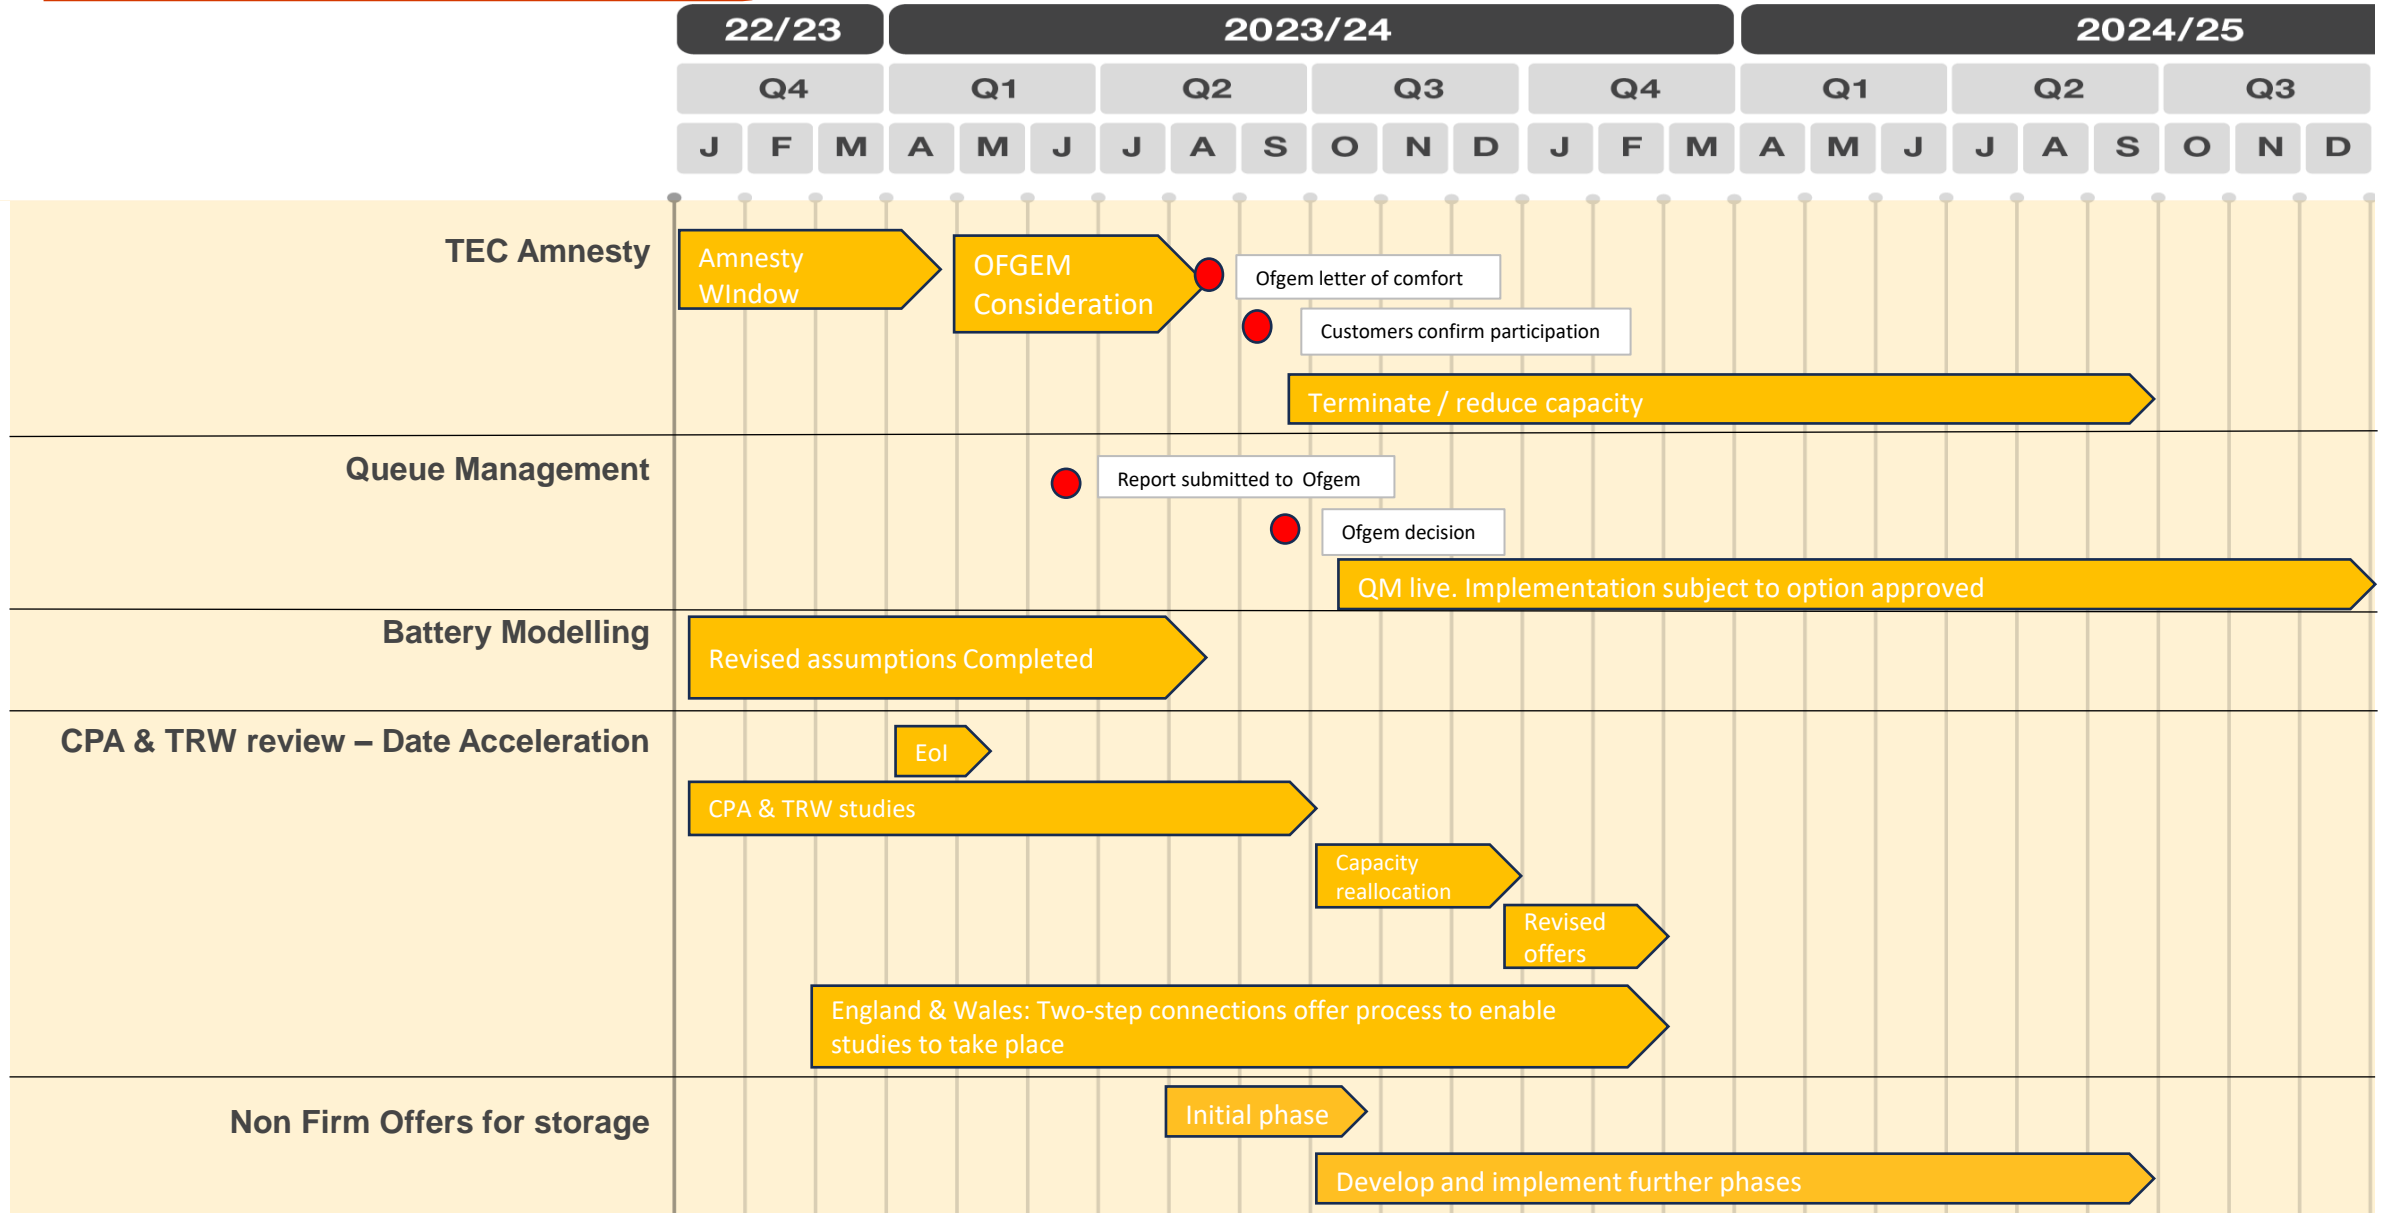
| 22/23 | 2023/24 | | | | 2024/25 | | |
|---|---|---|---|---|---|---|---|
| Q4 | Q1 | Q2 | Q3 | Q4 | Q1 | Q2 | Q3 |

J F M A M J J A S O N D J F M A M J J A S O N D

TEC Amnesty

Amnesty WIndow

OFGEM Consideration

Ofgem letter of comfort

Customers confirm participation

Terminate / reduce capacity

Queue Management

Report submitted to Ofgem

Ofgem decision

QM live. Implementation subject to option approved

Battery Modelling

Revised assumptions Completed

CPA & TRW review – Date Acceleration

EoI

CPA & TRW studies

Capacity reallocation

Revised offers

England & Wales: Two-step connections offer process to enable studies to take place

Non Firm Offers for storage

Initial phase

Develop and implement further phases